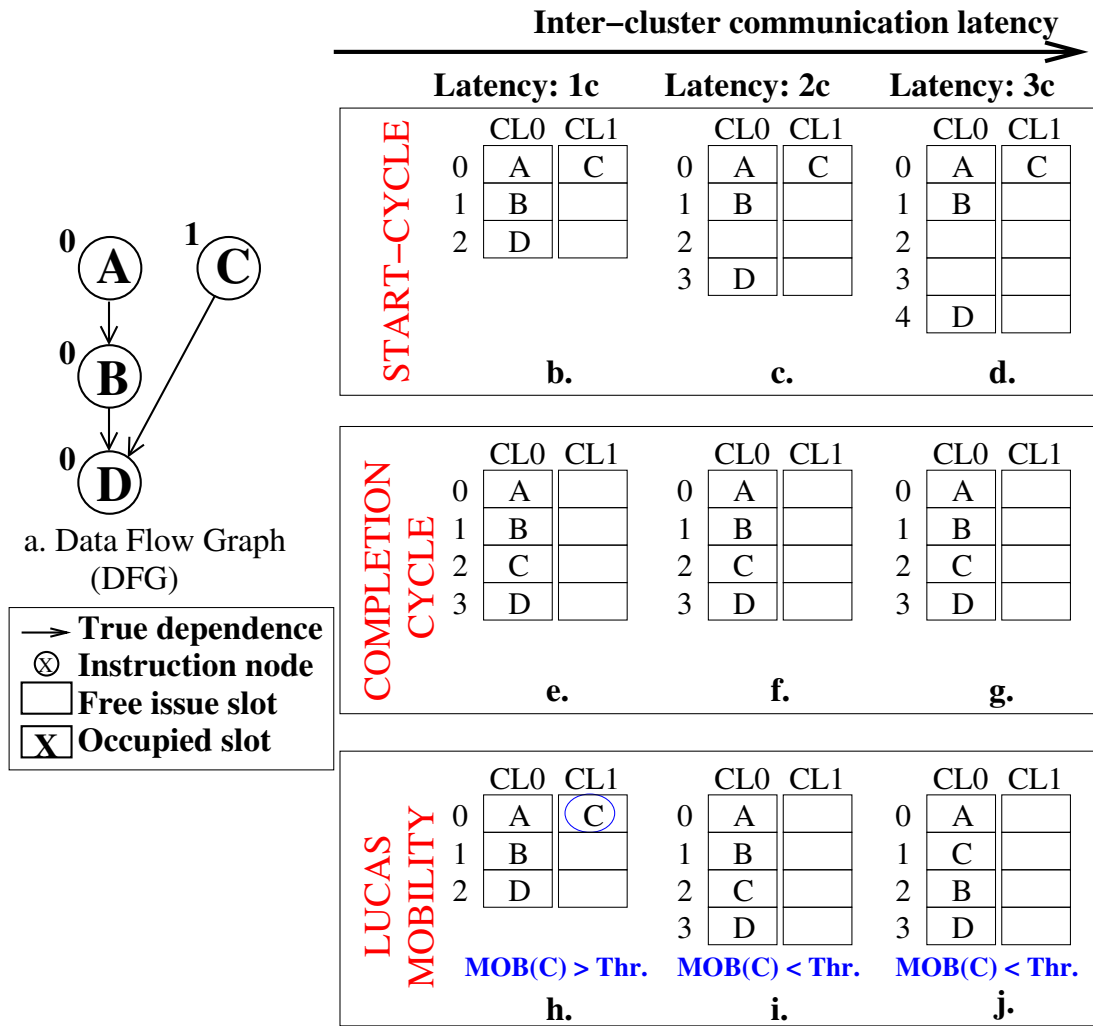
Inter−cluster communication latency

Latency: 1c Latency: 2c Latency: 3c

START−CYCLE

| | CL0 | CL1 |
|---|---|---|
| 0 | A | C |
| 1 | B | |
| 2 | D | |

b.

| | CL0 | CL1 |
|---|---|---|
| 0 | A | C |
| 1 | B | |
| 2 | | |
| 3 | D | |

c.

| | CL0 | CL1 |
|---|---|---|
| 0 | A | C |
| 1 | B | |
| 2 | | |
| 3 | | |
| 4 | D | |

d.

0 A
1 C
0 B
0 D

a. Data Flow Graph (DFG)

True dependence
$\otimes$ Instruction node
Free issue slot
X Occupied slot

COMPLETION CYCLE

| | CL0 | CL1 |
|---|---|---|
| 0 | A | |
| 1 | B | |
| 2 | C | |
| 3 | D | |

e.

| | CL0 | CL1 |
|---|---|---|
| 0 | A | |
| 1 | B | |
| 2 | C | |
| 3 | D | |

f.

| | CL0 | CL1 |
|---|---|---|
| 0 | A | |
| 1 | B | |
| 2 | C | |
| 3 | D | |

g.

LUCAS MOBILITY

| | CL0 | CL1 |
|---|---|---|
| 0 | A | C |
| 1 | B | |
| 2 | D | |

MOB(C) > Thr.

h.

| | CL0 | CL1 |
|---|---|---|
| 0 | A | |
| 1 | B | |
| 2 | C | |
| 3 | D | |

MOB(C) < Thr.

i.

| | CL0 | CL1 |
|---|---|---|
| 0 | A | |
| 1 | C | |
| 2 | B | |
| 3 | D | |

MOB(C) < Thr.

j.